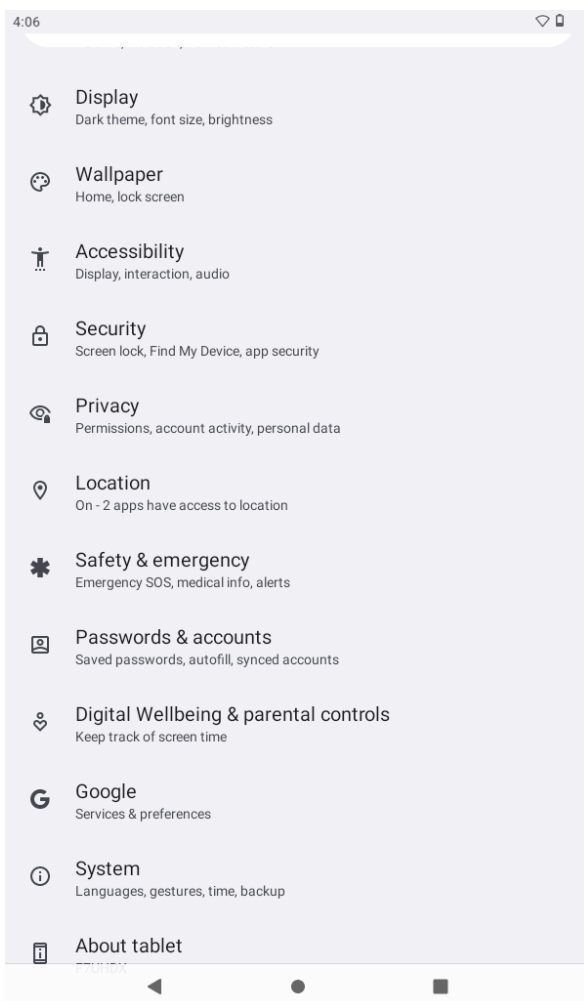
4:06

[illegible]

Display
Dark theme, font size, brightness

Wallpaper
Home, lock screen

Accessibility
Display, interaction, audio

Security
Screen lock, Find My Device, app security

Privacy
Permissions, account activity, personal data

Location
On - 2 apps have access to location

Safety & emergency
Emergency SOS, medical info, alerts

Passwords & accounts
Saved passwords, autofill, synced accounts

Digital Wellbeing & parental controls
Keep track of screen time

Google
Services & preferences

System
Languages, gestures, time, backup

About tablet
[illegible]